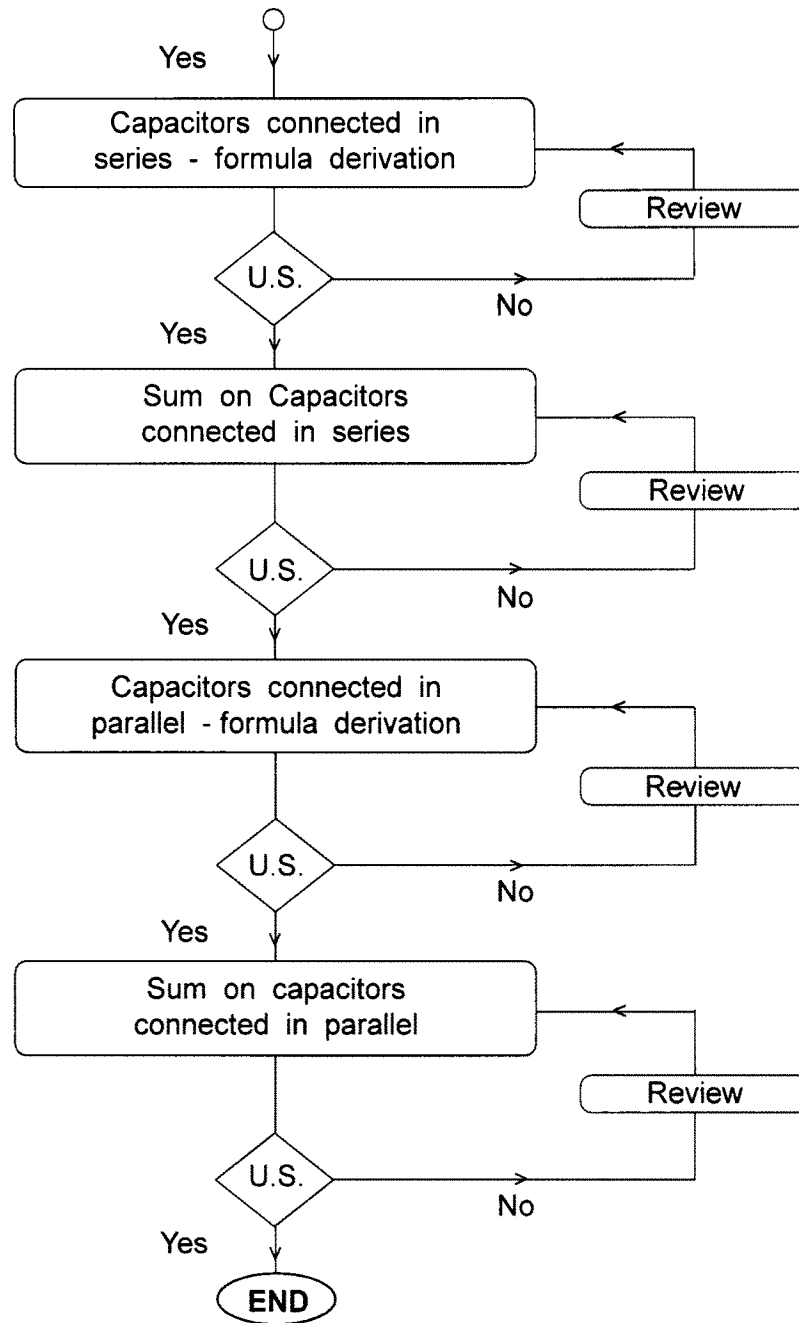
Yes

Capacitors connected in series - formula derivation

Review

U.S.

No

Yes

Sum on Capacitors connected in series

Review

U.S.

No

Yes

Capacitors connected in parallel - formula derivation

Review

U.S.

No

Yes

Sum on capacitors connected in parallel

Review

U.S.

No

Yes

END